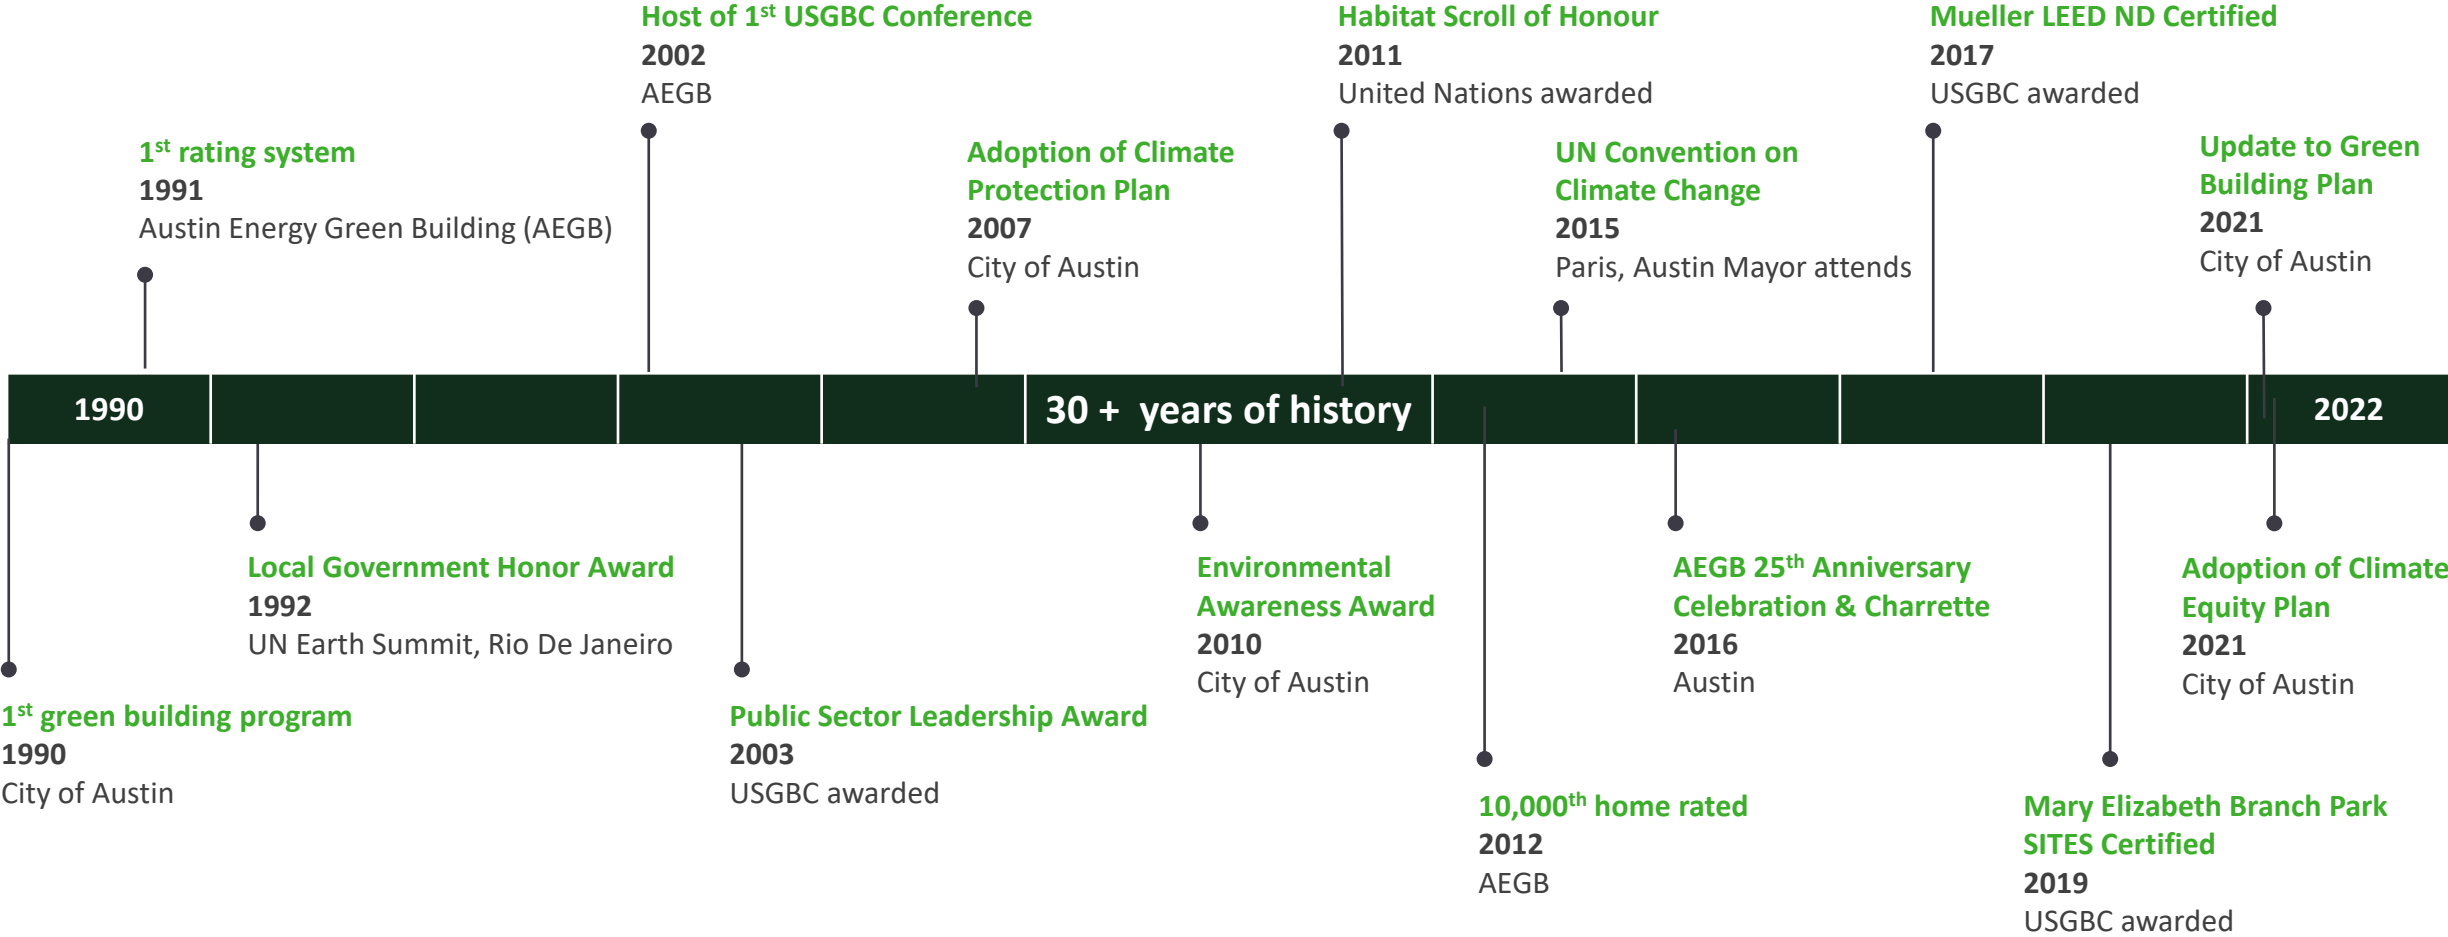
Host of 1$^{st}$ USGBC Conference
2002
AEGB

Habitat Scroll of Honour
2011
United Nations awarded

Mueller LEED ND Certified
2017
USGBC awarded

1$^{st}$ rating system
1991
Austin Energy Green Building (AEGB)

Adoption of Climate Protection Plan
2007
City of Austin

UN Convention on Climate Change
2015
Paris, Austin Mayor attends

Update to Green Building Plan
2021
City of Austin

1990

30 + years of history

2022

Local Government Honor Award
1992
UN Earth Summit, Rio De Janeiro

Environmental Awareness Award
2010
City of Austin

AEGB 25$^{th}$ Anniversary Celebration & Charrette
2016
Austin

Adoption of Climate Equity Plan
2021
City of Austin

1$^{st}$ green building program
1990
City of Austin

Public Sector Leadership Award
2003
USGBC awarded

10,000$^{th}$ home rated
2012
AEGB

Mary Elizabeth Branch Park SITES Certified
2019
USGBC awarded